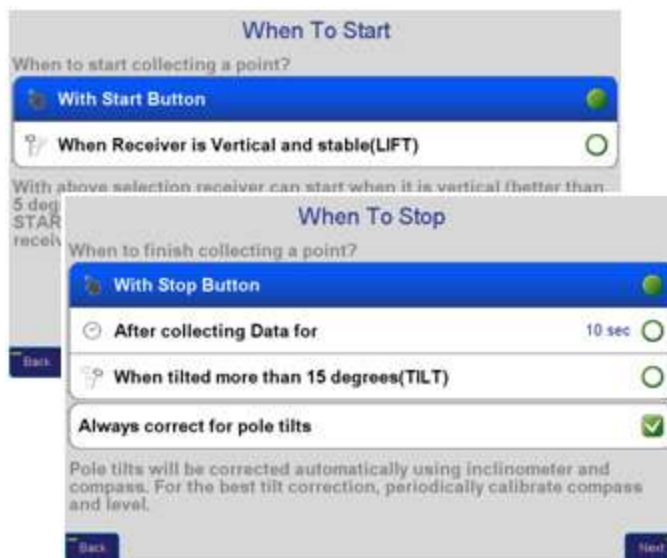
When To Start

When to start collecting a point?

With Start Button

When Receiver is Vertical and stable(LIFT)

With above selection receiver can start when it is vertical (better than 5 deg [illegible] STAR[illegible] recei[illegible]

Back

When To Stop

When to finish collecting a point?

With Stop Button

After collecting Data for

10 sec

When tilted more than 15 degrees(TILT)

Always correct for pole tilts

Pole tilts will be corrected automatically using inclinometer and compass. For the best tilt correction, periodically calibrate compass and level.

Back

Next